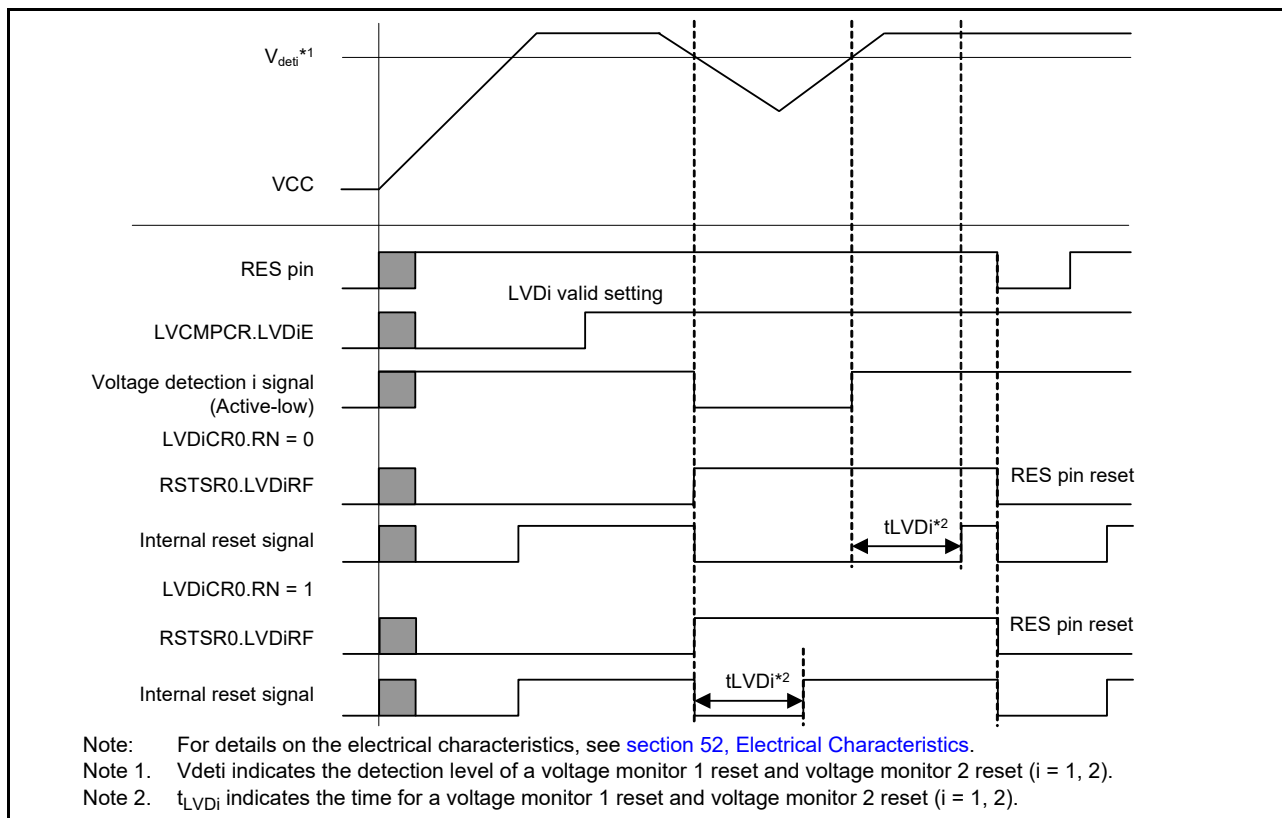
$V_{deti}$*1

VCC

RES pin

LVDi valid setting

LVCMPCR.LVDiE

Voltage detection i signal (Active-low)

LVDiCR0.RN = 0

RSTSR0.LVDiRF

RES pin reset

Internal reset signal

tLVDi*2

LVDiCR0.RN = 1

RSTSR0.LVDiRF

RES pin reset

Internal reset signal

tLVDi*2

Note: For details on the electrical characteristics, see section 52, Electrical Characteristics.

Note 1. Vdeti indicates the detection level of a voltage monitor 1 reset and voltage monitor 2 reset (i = 1, 2).

Note 2. $t_{LVDi}$ indicates the time for a voltage monitor 1 reset and voltage monitor 2 reset (i = 1, 2).